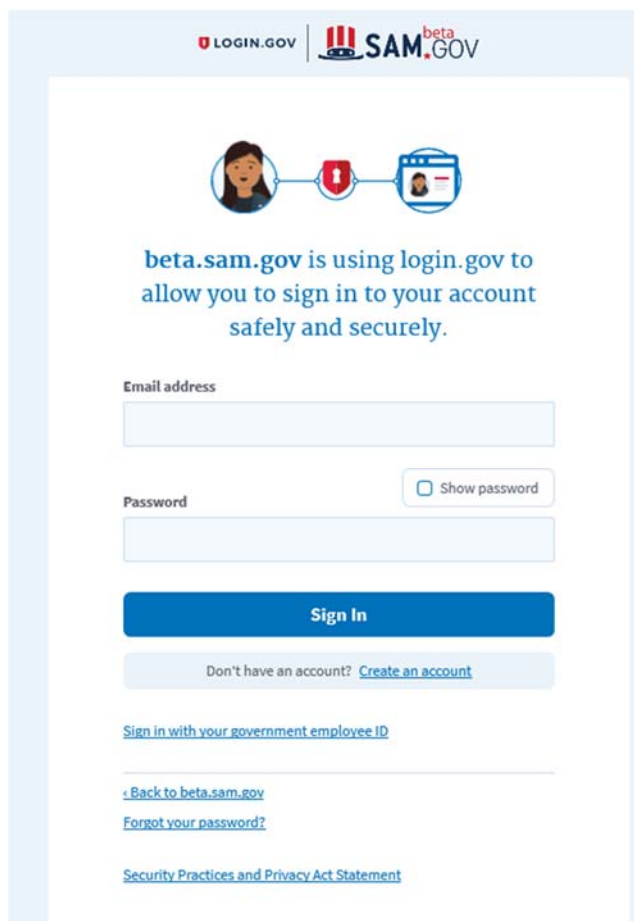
LOGIN.GOV | SAM.GOV beta

beta.sam.gov is using login.gov to allow you to sign in to your account safely and securely.

Email address

Show password

Password

Sign In

Don't have an account? Create an account

Sign in with your government employee ID

‹ Back to beta.sam.gov

Forgot your password?

Security Practices and Privacy Act Statement